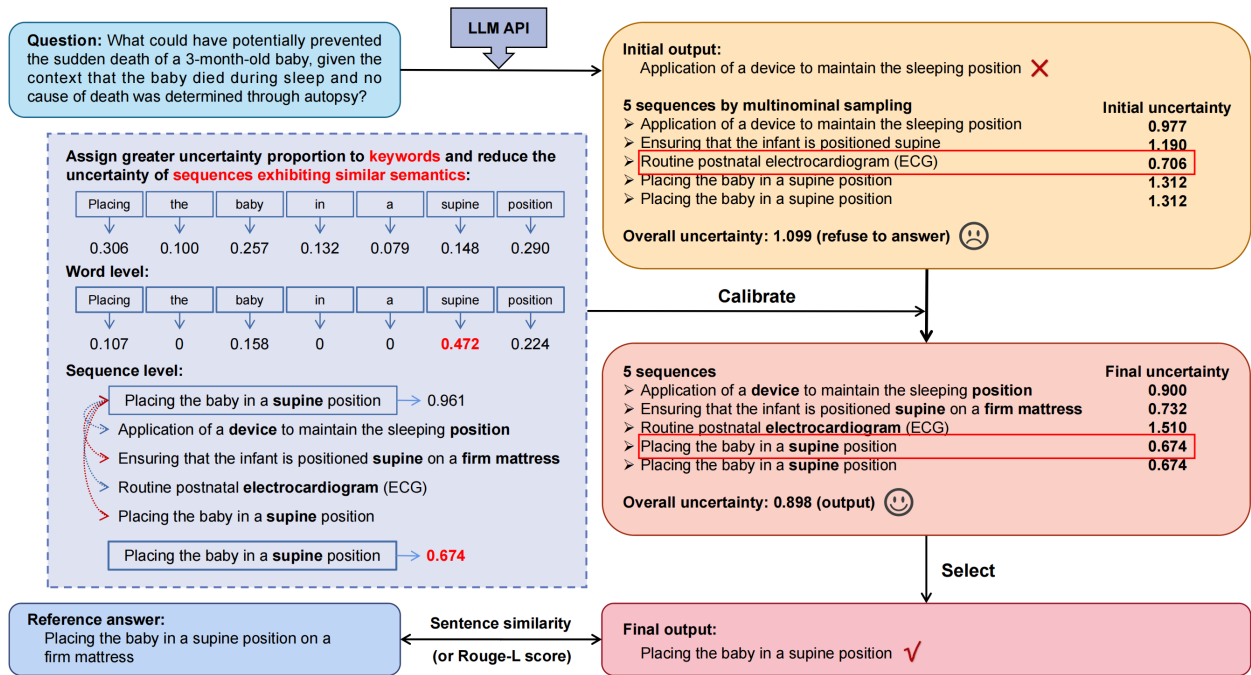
**Question:** What could have potentially prevented the sudden death of a 3-month-old baby, given the context that the baby died during sleep and no cause of death was determined through autopsy?

LLM API

**Initial output:**
Application of a device to maintain the sleeping position ✕

**5 sequences by multinominal sampling** **Initial uncertainty**
➢ Application of a device to maintain the sleeping position 0.977
➢ Ensuring that the infant is positioned supine 1.190
➢ Routine postnatal electrocardiogram (ECG) 0.706
➢ Placing the baby in a supine position 1.312
➢ Placing the baby in a supine position 1.312

**Overall uncertainty: 1.099 (refuse to answer)**

**Assign greater uncertainty proportion to keywords and reduce the uncertainty of sequences exhibiting similar semantics:**

| Placing | the | baby | in | a | supine | position |
|---|---|---|---|---|---|---|
| 0.306 | 0.100 | 0.257 | 0.132 | 0.079 | 0.148 | 0.290 |

**Word level:**

| Placing | the | baby | in | a | supine | position |
|---|---|---|---|---|---|---|
| 0.107 | 0 | 0.158 | 0 | 0 | 0.472 | 0.224 |

**Sequence level:**
Placing the baby in a **supine** position → 0.961
Application of a **device** to maintain the sleeping **position**
Ensuring that the infant is positioned **supine** on a **firm mattress**
Routine postnatal **electrocardiogram** (ECG)
Placing the baby in a **supine** position
Placing the baby in a **supine** position → 0.674

Calibrate

**5 sequences** **Final uncertainty**
➢ Application of a **device** to maintain the sleeping **position** 0.900
➢ Ensuring that the infant is positioned **supine** on a **firm mattress** 0.732
➢ Routine postnatal **electrocardiogram** (ECG) 1.510
➢ Placing the baby in a **supine** position 0.674
➢ Placing the baby in a **supine** position 0.674

**Overall uncertainty: 0.898 (output)**

Select

**Reference answer:**
Placing the baby in a supine position on a firm mattress

**Sentence similarity**
**(or Rouge-L score)**

**Final output:**
Placing the baby in a supine position √